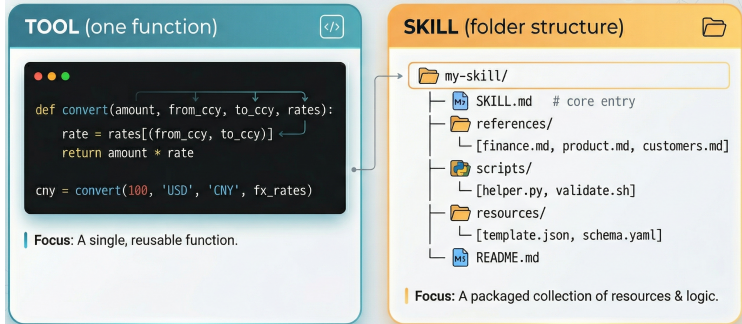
TOOL (one function)

def convert(amount, from_ccy, to_ccy, rates):
    rate = rates[(from_ccy, to_ccy)]
    return amount * rate

cny = convert(100, 'USD', 'CNY', fx_rates)

Focus: A single, reusable function.

SKILL (folder structure)

my-skill/
SKILL.md # core entry
references/
[finance.md, product.md, customers.md]
scripts/
[helper.py, validate.sh]
resources/
[template.json, schema.yaml]
README.md

Focus: A packaged collection of resources & logic.